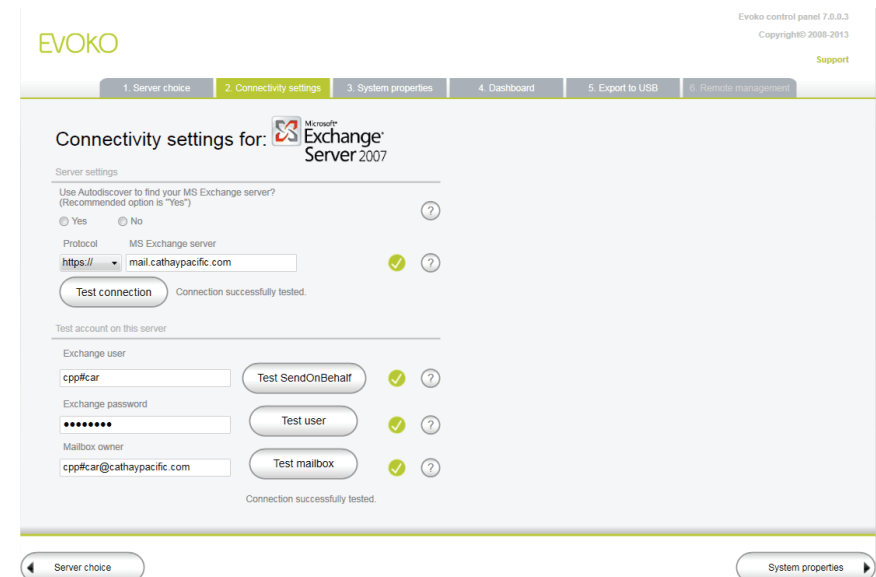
EVOKO

Evoko control panel 7.0.0.3
Copyright© 2008-2013
Support

1. Server choice | 2. Connectivity settings | 3. System properties | 4. Dashboard | 5. Export to USB | 6. Remote management

Connectivity settings for: Microsoft® Exchange® Server 2007

Server settings

Use Autodiscover to find your MS Exchange server?
(Recommended option is "Yes")

Yes No

?

Protocol MS Exchange server

https:// mail.cathaypacific.com

?

Test connection Connection successfully tested.

Test account on this server

Exchange user

cpp#car

Test SendOnBehalf

?

Exchange password

••••••••

Test user

?

Mailbox owner

cpp#car@cathaypacific.com

Test mailbox

?

Connection successfully tested.

Server choice

System properties